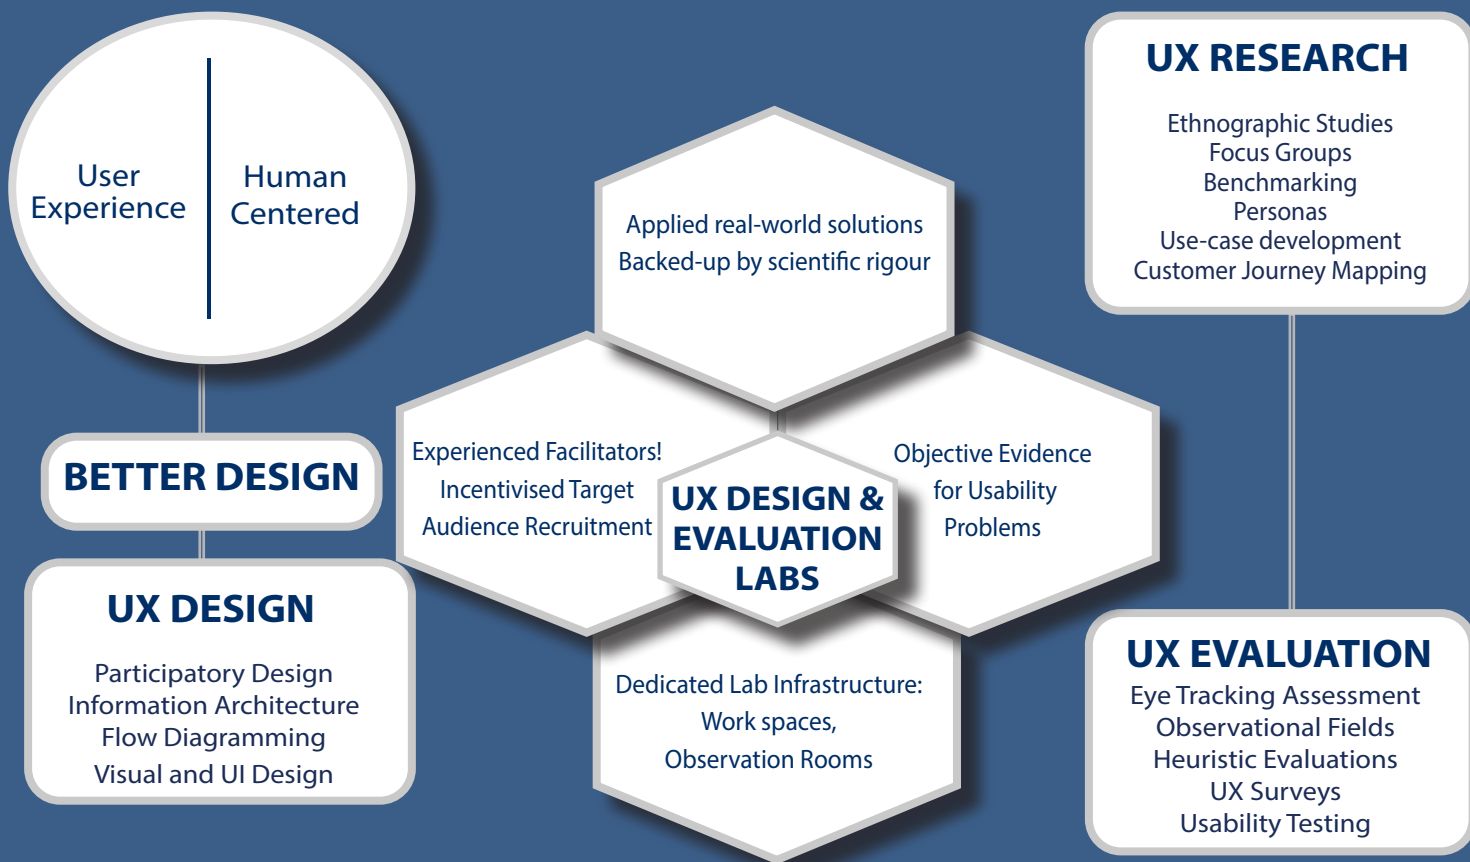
User Experience

Human Centered

BETTER DESIGN

UX DESIGN

Participatory Design
Information Architecture
Flow Diagramming
Visual and UI Design

Applied real-world solutions
Backed-up by scientific rigour

Experienced Facilitators!
Incentivised Target
Audience Recruitment

UX DESIGN & EVALUATION LABS

Objective Evidence
for Usability
Problems

Dedicated Lab Infrastructure:
Work spaces,
Observation Rooms

UX RESEARCH

Ethnographic Studies
Focus Groups
Benchmarking
Personas
Use-case development
Customer Journey Mapping

UX EVALUATION

Eye Tracking Assessment
Observational Fields
Heuristic Evaluations
UX Surveys
Usability Testing